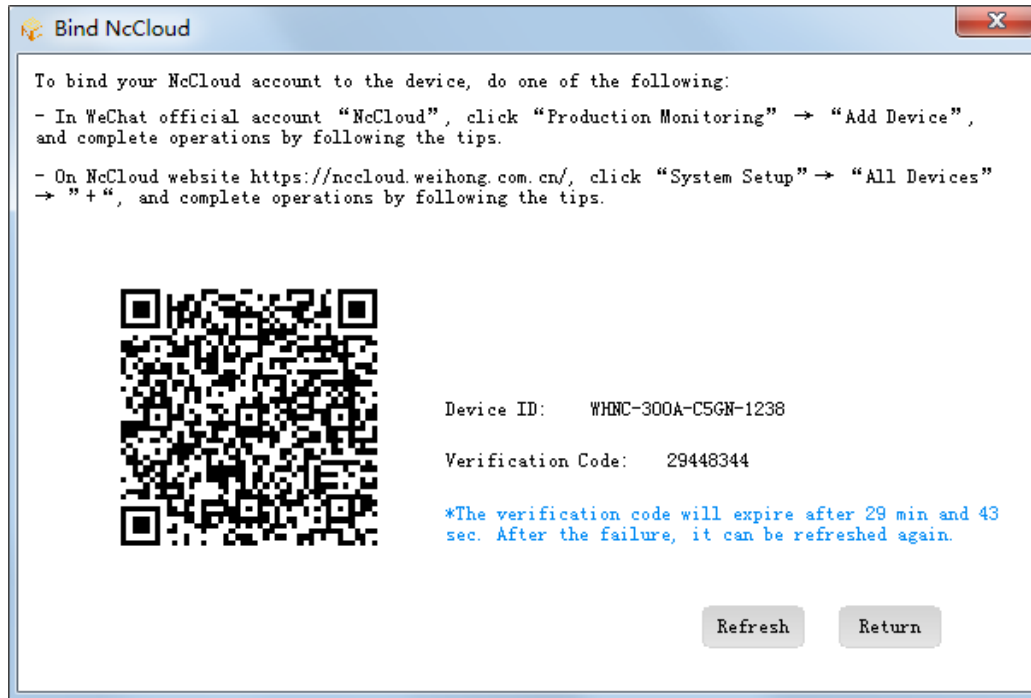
Bind NcCloud

To bind your NcCloud account to the device, do one of the following:

- In WeChat official account “NcCloud”, click “Production Monitoring” → “Add Device”, and complete operations by following the tips.

- On NcCloud website https://nccloud.weihong.com.cn/, click “System Setup”→ “All Devices” → ”+“, and complete operations by following the tips.

Device ID: WHNC-300A-C5GN-1238

Verification Code: 29448344

*The verification code will expire after 29 min and 43 sec. After the failure, it can be refreshed again.

Refresh

Return